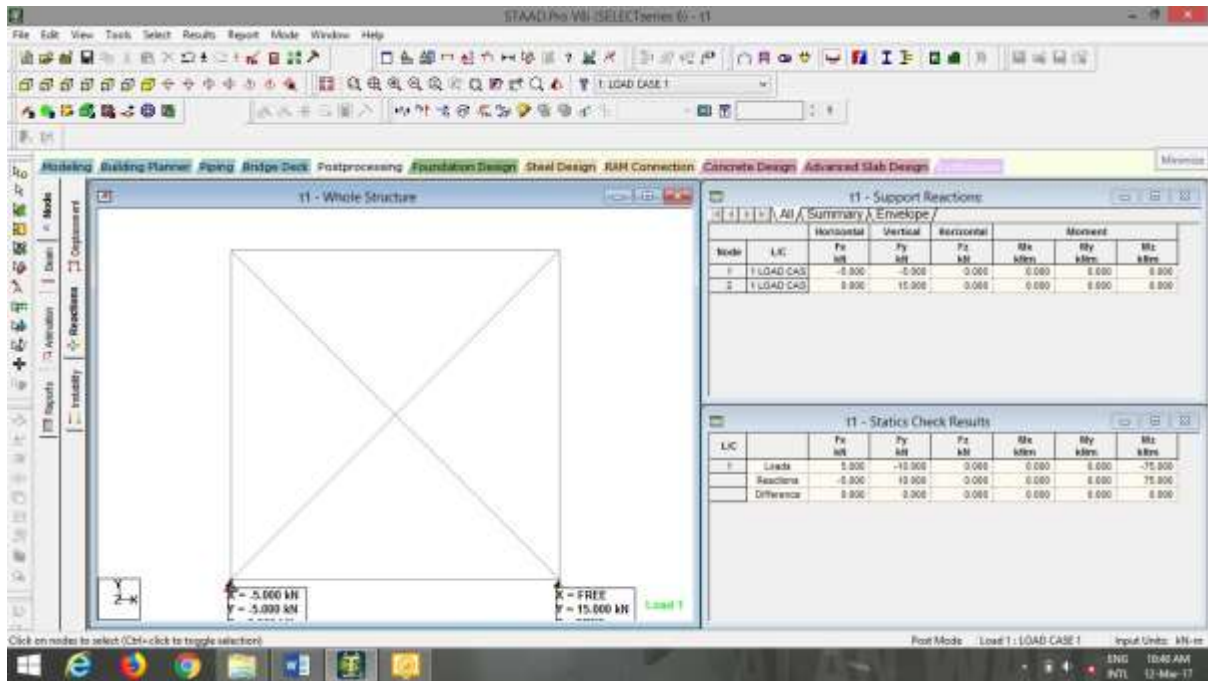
STAAD.Pro V8i (SELECTseries 6) - t1

File Edit View Tools Select Results Report Mode Window Help

1: LOAD CASE 1

Modeling Building Planner Piping Bridge Deck Postprocessing Foundation Design Steel Design RAM Connection Concrete Design Advanced Slab Design

Minimize

Node Beam Animation Reports Displacement Reactions Instability

t1 - Whole Structure

X = -5.000 kN
Y = -5.000 kN

X = FREE
Y = 15.000 kN

Load 1

t1 - Support Reactions

All Summary Envelope

| | | Horizontal | Vertical | Horizontal | Moment | | |
|---|---|---|---|---|---|---|---|
| Node | L/C | Fx kN | Fy kN | Fz kN | Mx kNm | My kNm | Mz kNm |
| 1 | 1 LOAD CAS | -5.000 | -5.000 | 0.000 | 0.000 | 0.000 | 0.000 |
| 2 | 1 LOAD CAS | 0.000 | 15.000 | 0.000 | 0.000 | 0.000 | 0.000 |

t1 - Statics Check Results

| L/C | | Fx kN | Fy kN | Fz kN | Mx kNm | My kNm | Mz kNm |
|---|---|---|---|---|---|---|---|
| 1 | Loads | 5.000 | -10.000 | 0.000 | 0.000 | 0.000 | -75.000 |
| | Reactions | -5.000 | 10.000 | 0.000 | 0.000 | 0.000 | 75.000 |
| | Difference | 0.000 | 0.000 | 0.000 | 0.000 | 0.000 | 0.000 |

Click on nodes to select (Ctrl+click to toggle selection)

Post Mode Load 1 : LOAD CASE 1 Input Units: kN-m

ENG INTL 10:40 AM 12-Mar-17